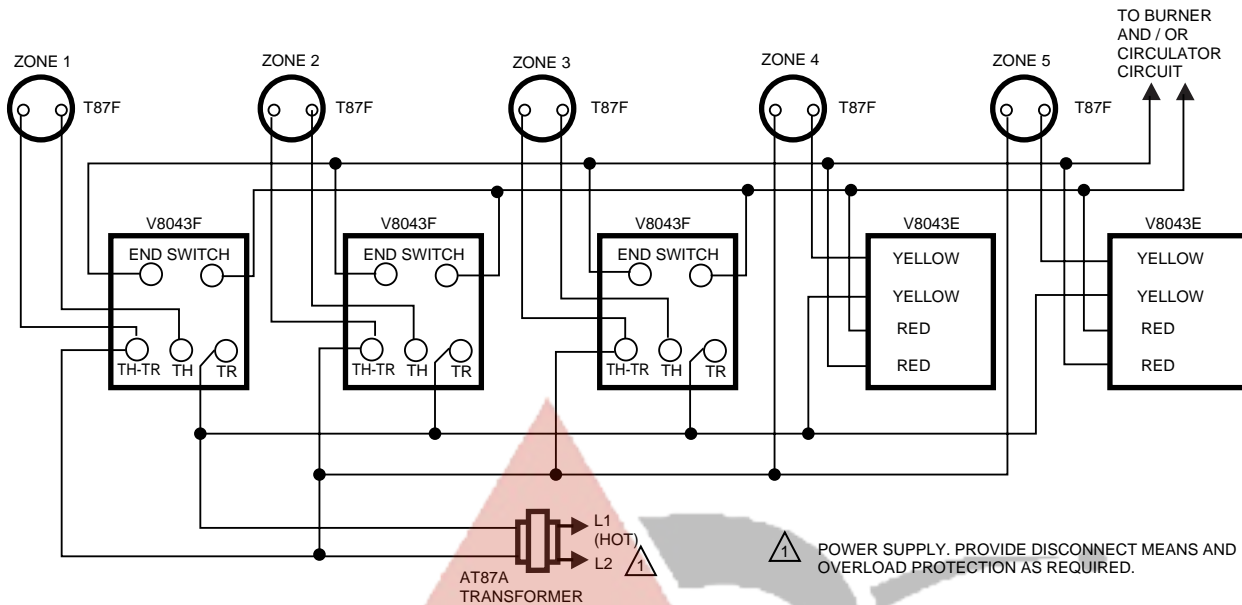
TO BURNER AND / OR CIRCULATOR CIRCUIT

ZONE 1
T87F
ZONE 2
T87F
ZONE 3
T87F
ZONE 4
T87F
ZONE 5
T87F

V8043F
END SWITCH
TH-TR TH TR

V8043F
END SWITCH
TH-TR TH TR

V8043F
END SWITCH
TH-TR TH TR

V8043E
YELLOW
YELLOW
RED
RED

V8043E
YELLOW
YELLOW
RED
RED

L1 (HOT)
L2 1
AT87A TRANSFORMER

1 POWER SUPPLY. PROVIDE DISCONNECT MEANS AND OVERLOAD PROTECTION AS REQUIRED.